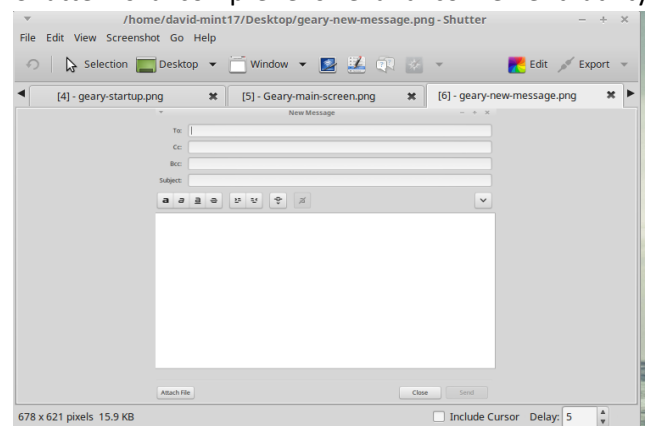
/home/david-mint17/Desktop/geary-new-message.png - Shutter

File Edit View Screenshot Go Help

Selection Desktop Window Edit Export

[4] - geary-startup.png
[5] - Geary-main-screen.png
[6] - geary-new-message.png

New Message

To:
Cc:
Bcc:
Subject:

a a a a

Attach File
Close Send

678 x 621 pixels 15.9 KB
Include Cursor Delay: 5